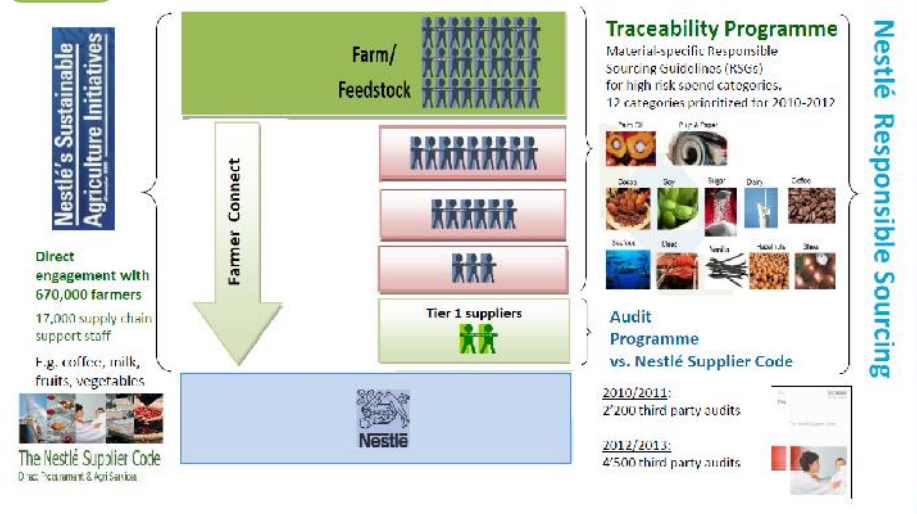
Nestlé's Sustainable Agriculture Initiatives

Farm/ Feedstock

Farmer Connect

Tier 1 suppliers

Nestlé

Direct engagement with 670,000 farmers

17,000 supply chain support staff

E.g. coffee, milk, fruits, vegetables

The Nestlé Supplier Code

Direct Procurement & Agri Services

Traceability Programme

Material-specific Responsible Sourcing Guidelines (RSGs) for high risk spend categories. 12 categories prioritized for 2010-2012

Palm Oil

Pulp & Paper

Cocoa

Soy

Sugar

Dairy

Coffee

Seafood

Meat

Vanilla

Hazelnuts

Shea

Audit Programme vs. Nestlé Supplier Code

2010/2011:
2'200 third party audits

2012/2013:
4'500 third party audits

Nestlé Responsible Sourcing